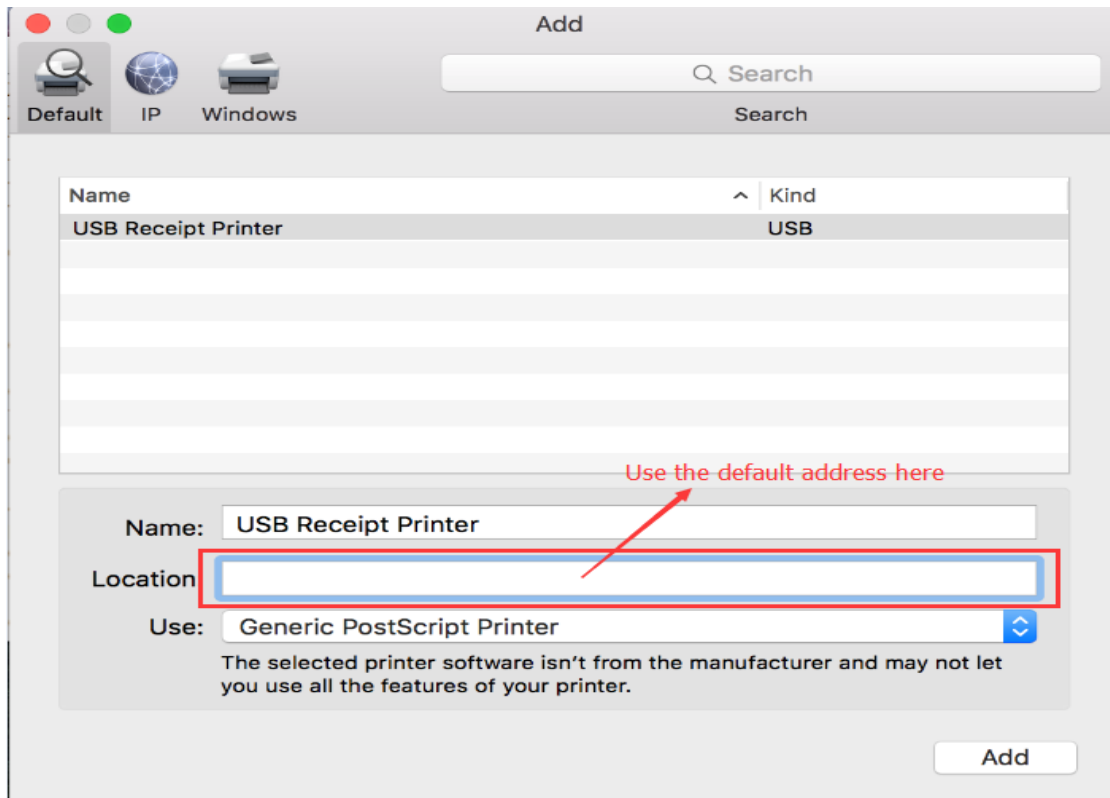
Add

Default IP Windows

Search

Search

| Name | Kind |
|---|---|
| USB Receipt Printer | USB |

Use the default address here

Name: USB Receipt Printer

Location

Use: Generic PostScript Printer

The selected printer software isn't from the manufacturer and may not let you use all the features of your printer.

Add